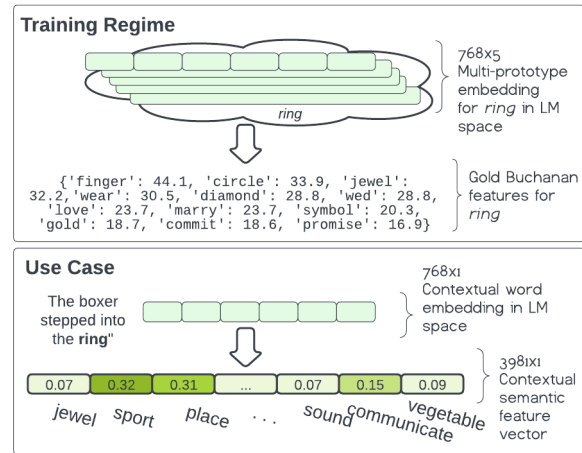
Training Regime

ring

768x5
Multi-prototype embedding for *ring* in LM space

{'finger': 44.1, 'circle': 33.9, 'jewel': 32.2, 'wear': 30.5, 'diamond': 28.8, 'wed': 28.8, 'love': 23.7, 'marry': 23.7, 'symbol': 20.3, 'gold': 18.7, 'commit': 18.6, 'promise': 16.9}

Gold Buchanan features for *ring*

Use Case

The boxer stepped into the **ring**"

768x1
Contextual word embedding in LM space

| 0.07 | 0.32 | 0.31 | ... | 0.07 | 0.15 | 0.09 |
|---|---|---|---|---|---|---|

jewel sport place . . . sound communicate vegetable

3981x1
Contextual semantic feature vector